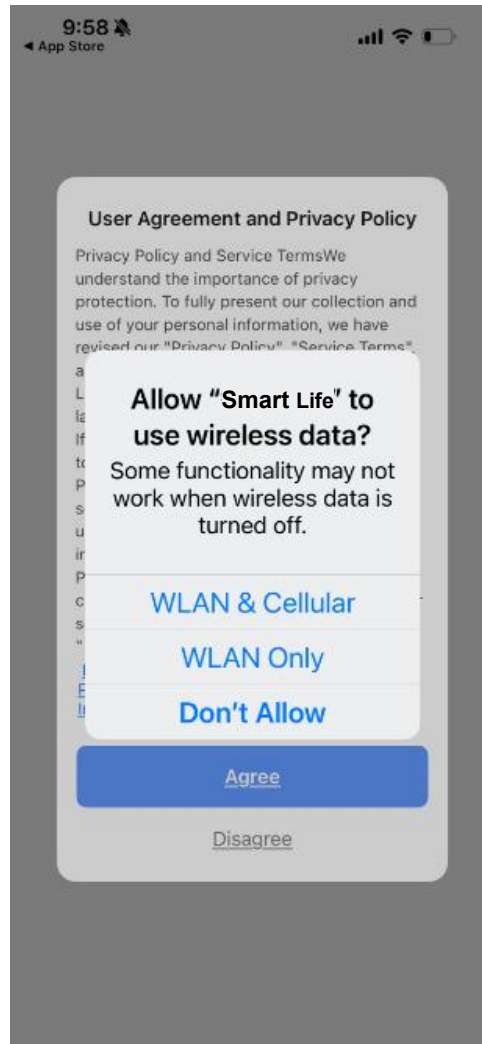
9:58

◂ App Store

User Agreement and Privacy Policy

Privacy Policy and Service TermsWe understand the importance of privacy protection. To fully present our collection and use of your personal information, we have revised our "Privacy Policy", "Service Terms", a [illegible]
L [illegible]
la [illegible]
If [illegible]
tc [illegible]
P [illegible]
s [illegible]
u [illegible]
ir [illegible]
P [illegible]
c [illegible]
s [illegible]
" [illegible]
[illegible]
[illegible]
Ir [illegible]

Allow "Smart Life" to use wireless data?

Some functionality may not work when wireless data is turned off.

WLAN & Cellular

WLAN Only

Don't Allow

Agree

Disagree